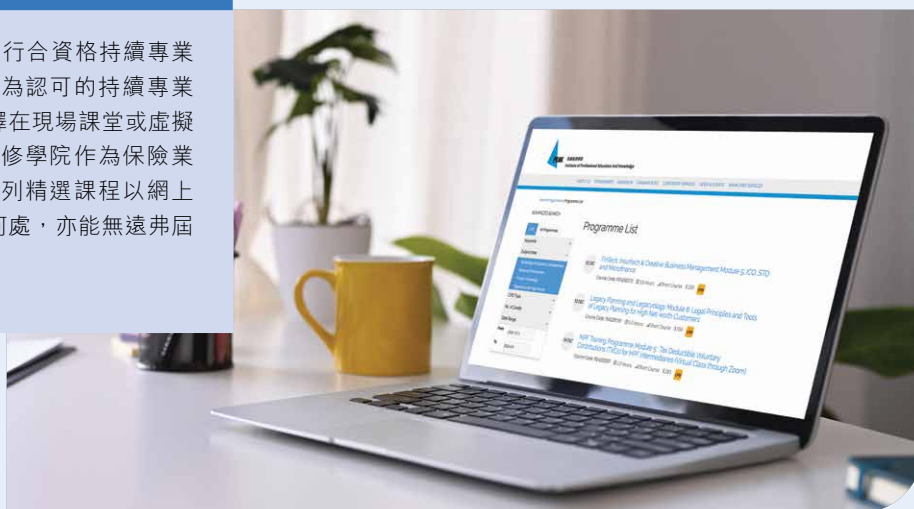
行合資格持續專業
為認可的持續專業
擇在現場課堂或虛擬
修學院作為保險業
列精選課程以網上
何處，亦能無遠弗屆

Institute of Professional Education And Knowledge

Programme List

FinTech, Insurtech & Creative Business Management Module 5: ICO, STO and Microfinance

Legacy Planning and Legacyology Module 8: Legal Principles and Tools of Legacy Planning for High Net Worth Customers

MPF Training Programme Module 5: Tax Deductible Voluntary Contributions (TVCs) for MPF Intermediaries (Virtual Class through Zoom)